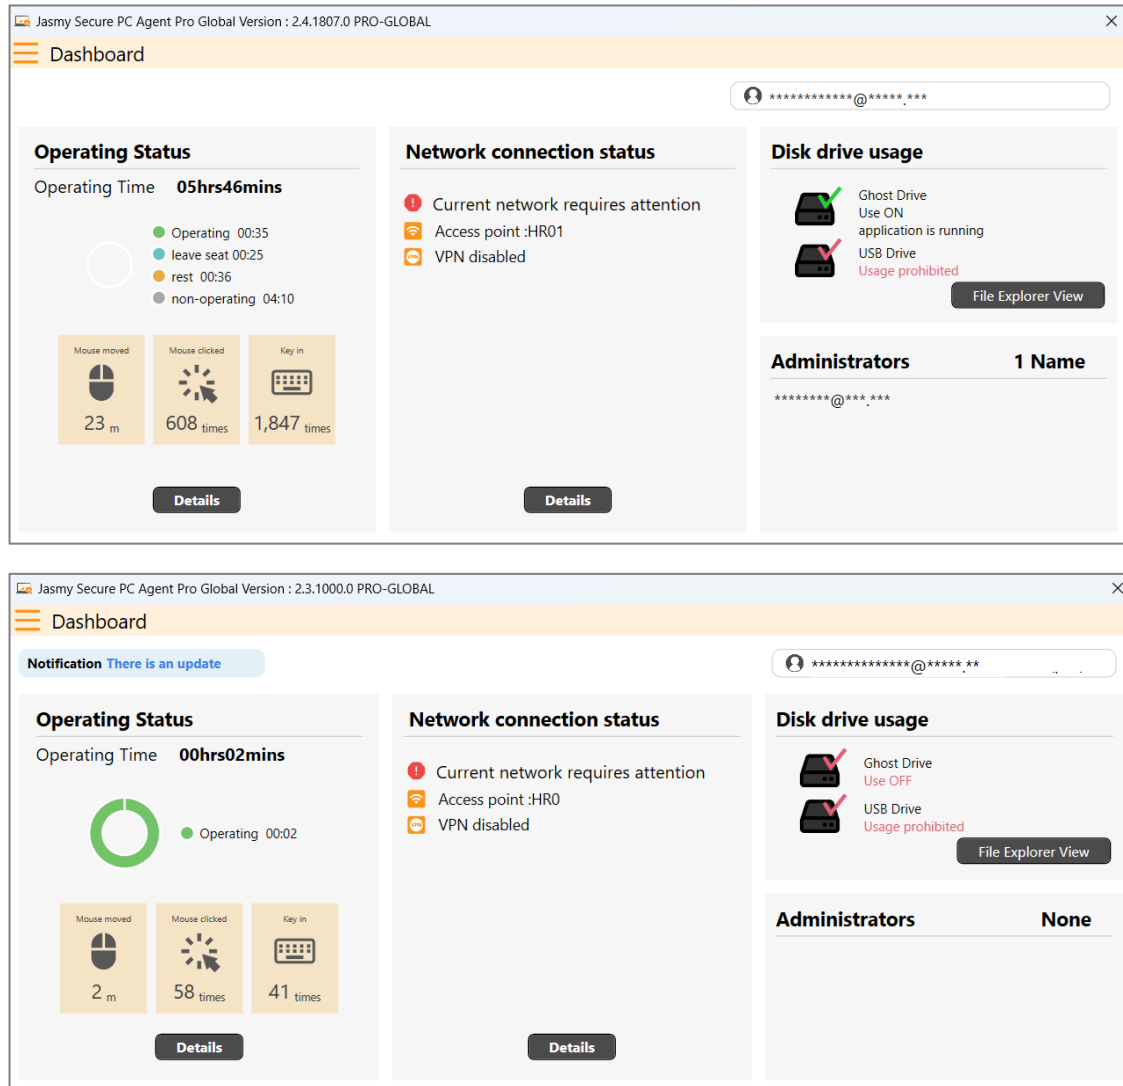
Jasmy Secure PC Agent Pro Global Version : 2.4.1807.0 PRO-GLOBAL

Dashboard

************@*****.***

Operating Status

Operating Time 05hrs46mins

Operating 00:35
leave seat 00:25
rest 00:36
non-operating 04:10

| Mouse moved | Mouse clicked | Key in |
|---|---|---|
| 23 m | 608 times | 1,847 times |

Details

Network connection status

Current network requires attention
Access point :HR01
VPN disabled

Details

Disk drive usage

Ghost Drive
Use ON
application is running

USB Drive
Usage prohibited

File Explorer View

Administrators 1 Name

********@***.***

Jasmy Secure PC Agent Pro Global Version : 2.3.1000.0 PRO-GLOBAL

Dashboard

Notification There is an update

**************@*****.**

Operating Status

Operating Time 00hrs02mins

Operating 00:02

| Mouse moved | Mouse clicked | Key in |
|---|---|---|
| 2 m | 58 times | 41 times |

Details

Network connection status

Current network requires attention
Access point :HR0
VPN disabled

Details

Disk drive usage

Ghost Drive
Use OFF

USB Drive
Usage prohibited

File Explorer View

Administrators None